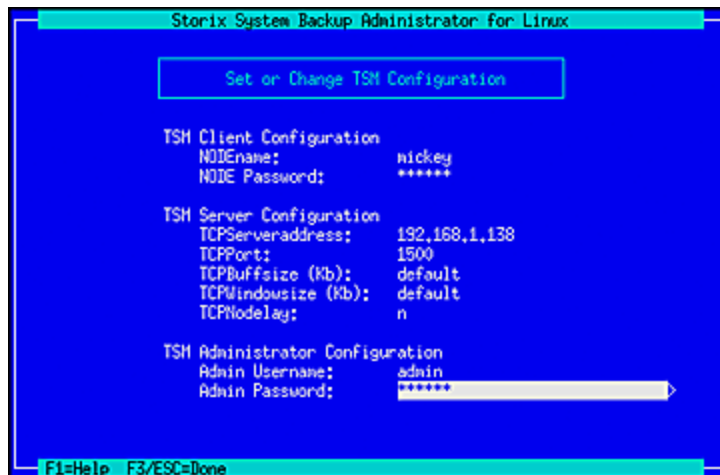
Storix System Backup Administrator for Linux

Set or Change TSM Configuration

TSM Client Configuration
NODEname: mickey
NODE Password: ******

TSM Server Configuration
TCPServeraddress: 192.168.1.138
TCPPort: 1500
TCPBuffsize (Kb): default
TCPWindowsize (Kb): default
TCPNodelay: n

TSM Administrator Configuration
Admin Username: admin
Admin Password: ******

F1=Help F3/ESC=Done